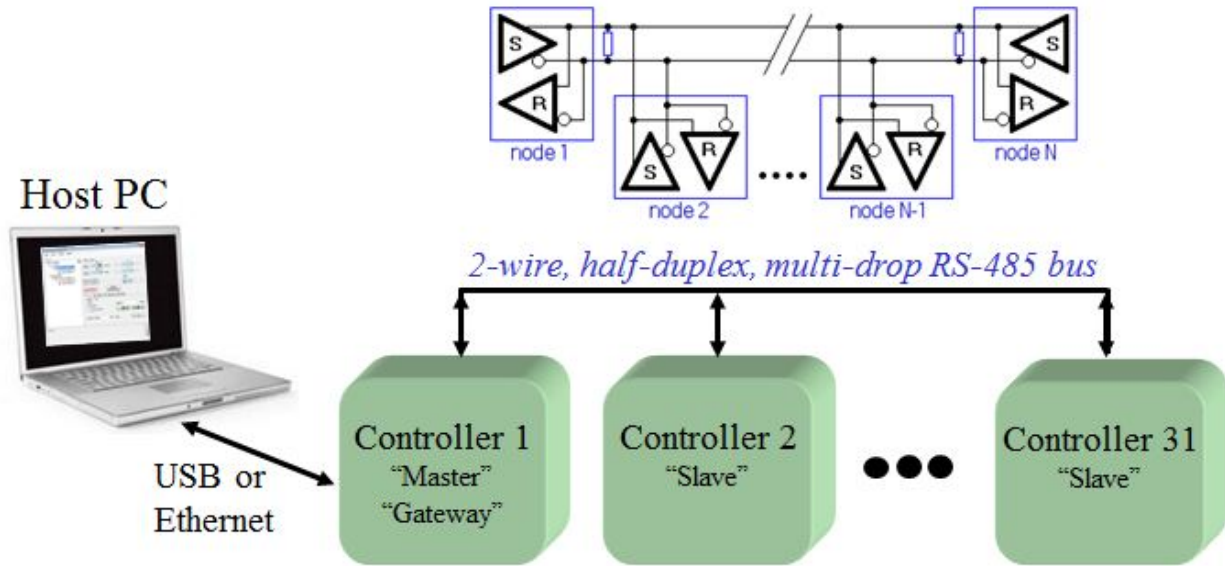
S

R

node 1

S

R

node 2

....

S

R

node N-1

S

R

node N

Host PC

2-wire, half-duplex, multi-drop RS-485 bus

Controller 1
“Master”
“Gateway”

Controller 2
“Slave”

Controller 31
“Slave”

USB or Ethernet